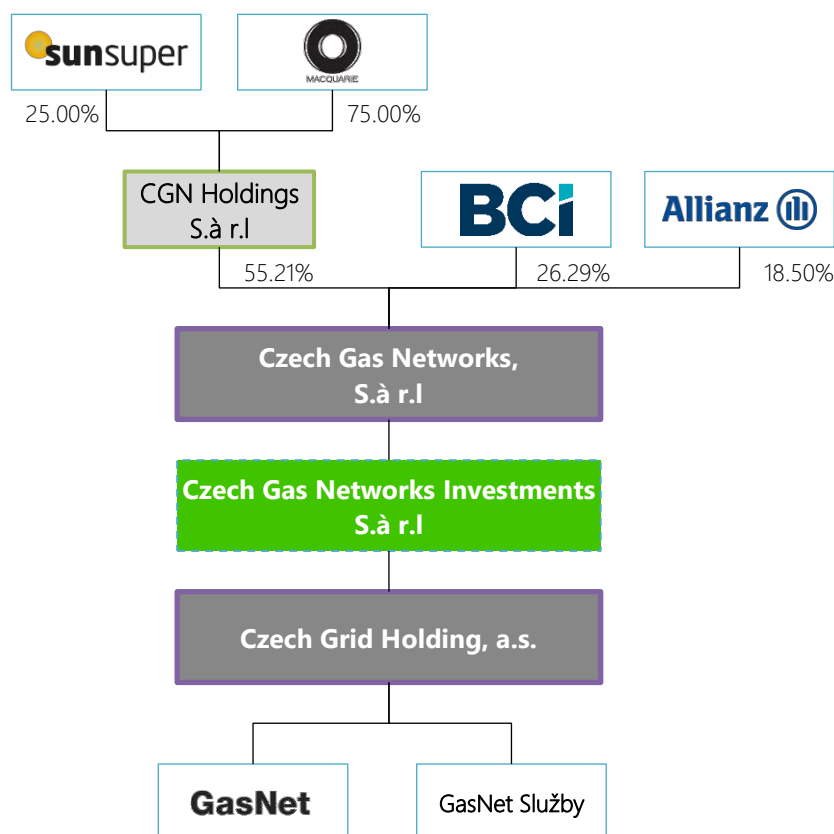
sunsuper

MACQUARIE

25.00%

75.00%

CGN Holdings S.à r.l

BCi

Allianz

55.21%

26.29%

18.50%

Czech Gas Networks, S.à r.l

Czech Gas Networks Investments S.à r.l

Czech Grid Holding, a.s.

GasNet

GasNet Služby